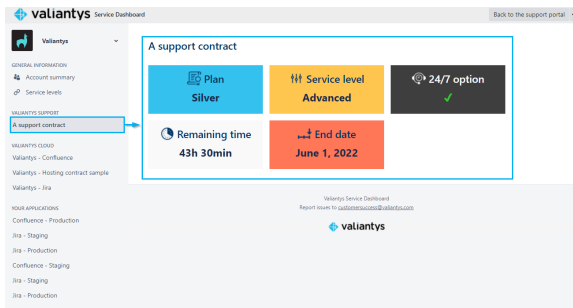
valiantys Service Dashboard

Back to the support portal

Valiantys

GENERAL INFORMATION

Account summary

Service levels

VALIANTYS SUPPORT

A support contract

VALIANTYS CLOUD

Valiantys - Confluence

Valiantys - Hosting contract sample

Valiantys - Jira

YOUR APPLICATIONS

Confluence - Production

Jira - Staging

Jira - Production

Confluence - Staging

Jira - Staging

Jira - Production

A support contract

Plan
Silver

Service level
Advanced

24/7 option
✓

Remaining time
43h 30min

End date
June 1, 2022

Valiantys Service Dashboard
Report issues to customersuccess@valiantys.com

valiantys